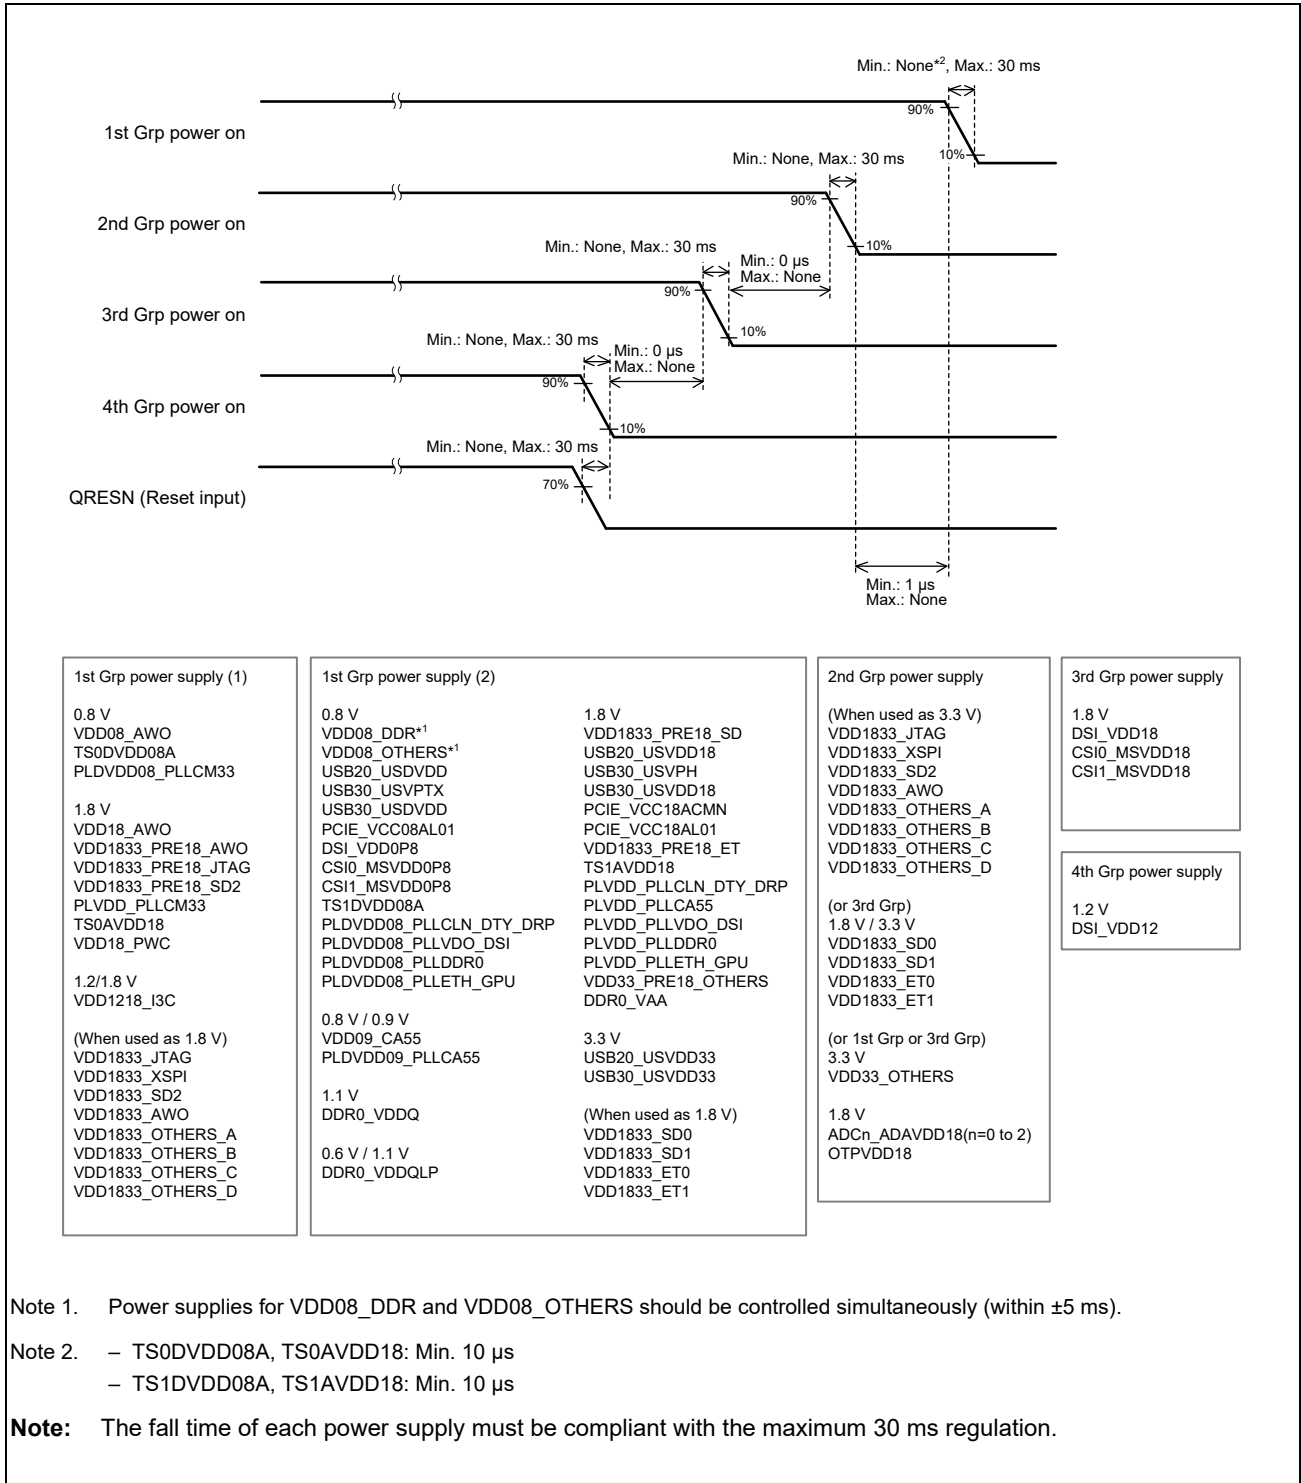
Min.: None*$^2$, Max.: 30 ms

90%

1st Grp power on

10%

Min.: None, Max.: 30 ms

90%

2nd Grp power on

10%

Min.: None, Max.: 30 ms

Min.: 0 μs
Max.: None

90%

3rd Grp power on

10%

Min.: None, Max.: 30 ms

Min.: 0 μs
Max.: None

90%

4th Grp power on

10%

Min.: None, Max.: 30 ms

70%

QRESN (Reset input)

Min.: 1 μs
Max.: None

1st Grp power supply (1)

0.8 V
VDD08_AWO
TS0DVDD08A
PLDVDD08_PLLCM33

1.8 V
VDD18_AWO
VDD1833_PRE18_AWO
VDD1833_PRE18_JTAG
VDD1833_PRE18_SD2
PLVDD_PLLCM33
TS0AVDD18
VDD18_PWC

1.2/1.8 V
VDD1218_I3C

(When used as 1.8 V)
VDD1833_JTAG
VDD1833_XSPI
VDD1833_SD2
VDD1833_AWO
VDD1833_OTHERS_A
VDD1833_OTHERS_B
VDD1833_OTHERS_C
VDD1833_OTHERS_D

1st Grp power supply (2)

0.8 V
VDD08_DDR*$^1$
VDD08_OTHERS*$^1$
USB20_USDVDD
USB30_USVPTX
USB30_USDVDD
PCIE_VCC08AL01
DSI_VDD0P8
CSI0_MSVDD0P8
CSI1_MSVDD0P8
TS1DVDD08A
PLDVDD08_PLLCLN_DTY_DRP
PLDVDD08_PLLVDO_DSI
PLDVDD08_PLLDDR0
PLDVDD08_PLLETH_GPU

0.8 V / 0.9 V
VDD09_CA55
PLDVDD09_PLLCA55

1.1 V
DDR0_VDDQ

0.6 V / 1.1 V
DDR0_VDDQLP

1.8 V
VDD1833_PRE18_SD
USB20_USVDD18
USB30_USVPH
USB30_USVDD18
PCIE_VCC18ACMN
PCIE_VCC18AL01
VDD1833_PRE18_ET
TS1AVDD18
PLVDD_PLLCLN_DTY_DRP
PLVDD_PLLCA55
PLVDD_PLLVDO_DSI
PLVDD_PLLDDR0
PLVDD_PLLETH_GPU
VDD33_PRE18_OTHERS
DDR0_VAA

3.3 V
USB20_USVDD33
USB30_USVDD33

(When used as 1.8 V)
VDD1833_SD0
VDD1833_SD1
VDD1833_ET0
VDD1833_ET1

2nd Grp power supply

(When used as 3.3 V)
VDD1833_JTAG
VDD1833_XSPI
VDD1833_SD2
VDD1833_AWO
VDD1833_OTHERS_A
VDD1833_OTHERS_B
VDD1833_OTHERS_C
VDD1833_OTHERS_D

(or 3rd Grp)
1.8 V / 3.3 V
VDD1833_SD0
VDD1833_SD1
VDD1833_ET0
VDD1833_ET1

(or 1st Grp or 3rd Grp)
3.3 V
VDD33_OTHERS

1.8 V
ADCn_ADAVDD18(n=0 to 2)
OTPVDD18

3rd Grp power supply

1.8 V
DSI_VDD18
CSI0_MSVDD18
CSI1_MSVDD18

4th Grp power supply

1.2 V
DSI_VDD12

Note 1. Power supplies for VDD08_DDR and VDD08_OTHERS should be controlled simultaneously (within ±5 ms).

Note 2. – TS0DVDD08A, TS0AVDD18: Min. 10 μs
– TS1DVDD08A, TS1AVDD18: Min. 10 μs

Note: The fall time of each power supply must be compliant with the maximum 30 ms regulation.